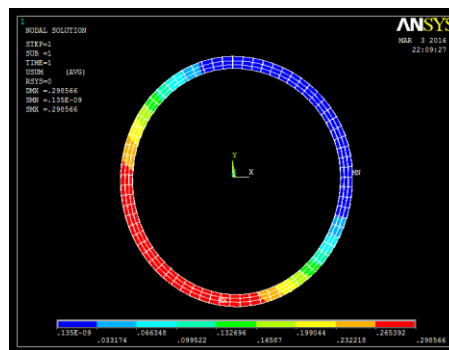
1
NODAL SOLUTION

STEP=1
SUB =1
TIME=1
USUM (AVG)
RSYS=0
DMX =.298566
SMN =.135E-09
SMX =.298566

ANSYS

MAR 3 2016
22:09:27

Y
X

MN
MX

.135E-09 .066348 .132696 .199044 .265392
.033174 .099522 .16587 .232218 .298566